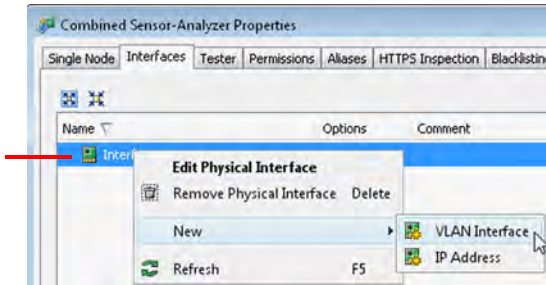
Combined Sensor-Analyzer Properties

Single Node | Interfaces | Tester | Permissions | Aliases | HTTPS Inspection | Blacklistin

Name | Options | Comment

Interf

Edit Physical Interface
Remove Physical Interface Delete
New
Refresh F5

VLAN Interface
IP Address